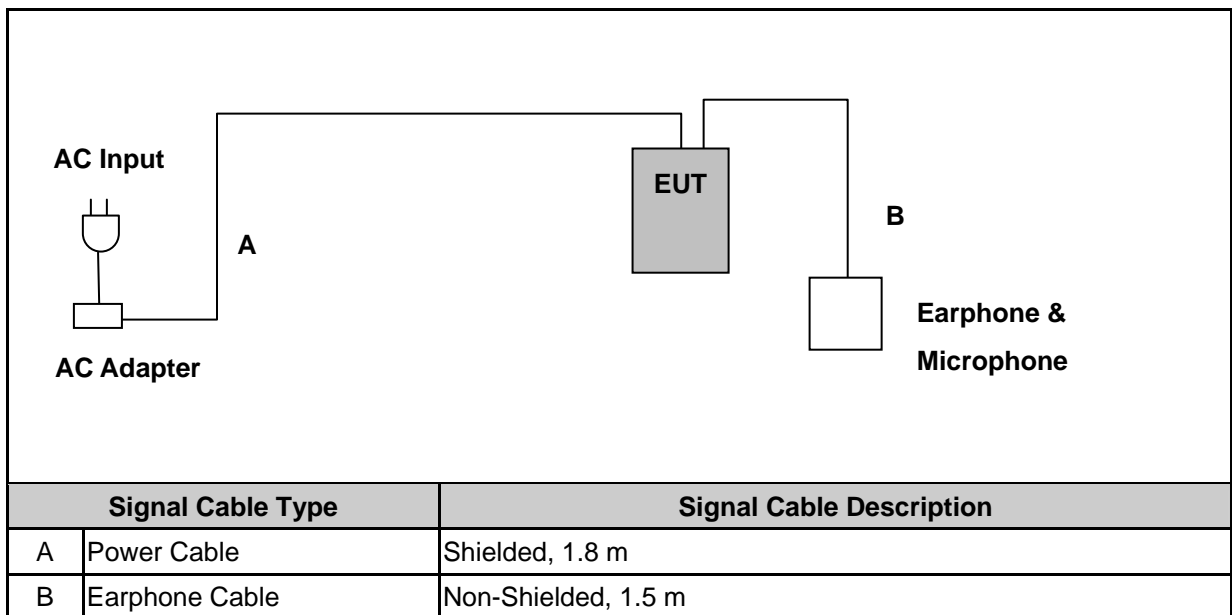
AC Input

A

AC Adapter

EUT

B

Earphone & Microphone

| Signal Cable Type | | Signal Cable Description |
|---|---|---|
| A | Power Cable | Shielded, 1.8 m |
| B | Earphone Cable | Non-Shielded, 1.5 m |